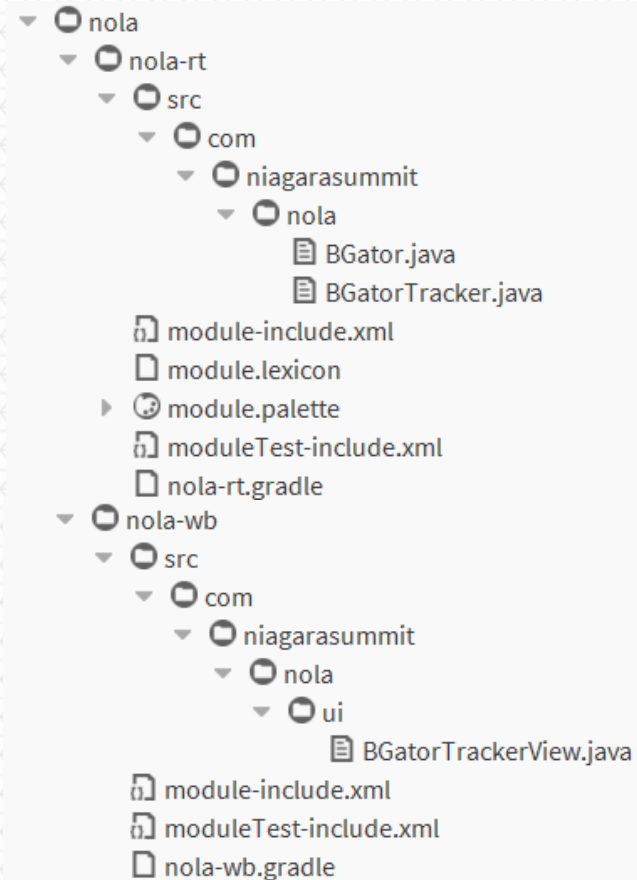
nola
nola-rt
src
com
niagarasummit
nola
BGator.java
BGatorTracker.java
module-include.xml
module.lexicon
module.palette
moduleTest-include.xml
nola-rt.gradle
nola-wb
src
com
niagarasummit
nola
ui
BGatorTrackerView.java
module-include.xml
moduleTest-include.xml
nola-wb.gradle